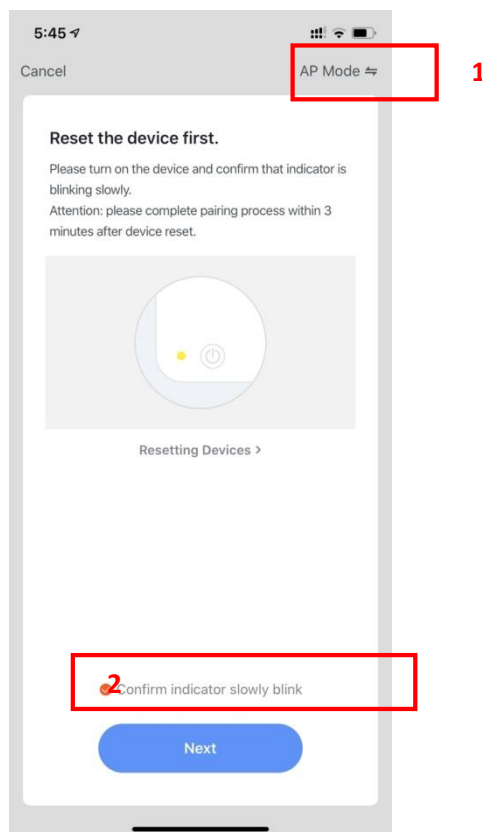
5:45

Cancel

AP Mode ⇋

1

Reset the device first.

Please turn on the device and confirm that indicator is blinking slowly.
Attention: please complete pairing process within 3 minutes after device reset.

Resetting Devices >

2

Confirm indicator slowly blink

Next